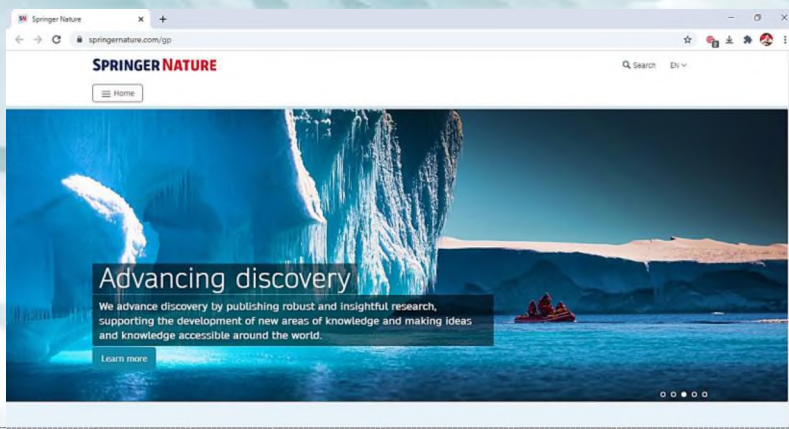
SN Springer Nature ×
+
springernature.com/gp
SPRINGER NATURE
Search EN
Home
Advancing discovery
We advance discovery by publishing robust and insightful research, supporting the development of new areas of knowledge and making ideas and knowledge accessible around the world.
Learn more